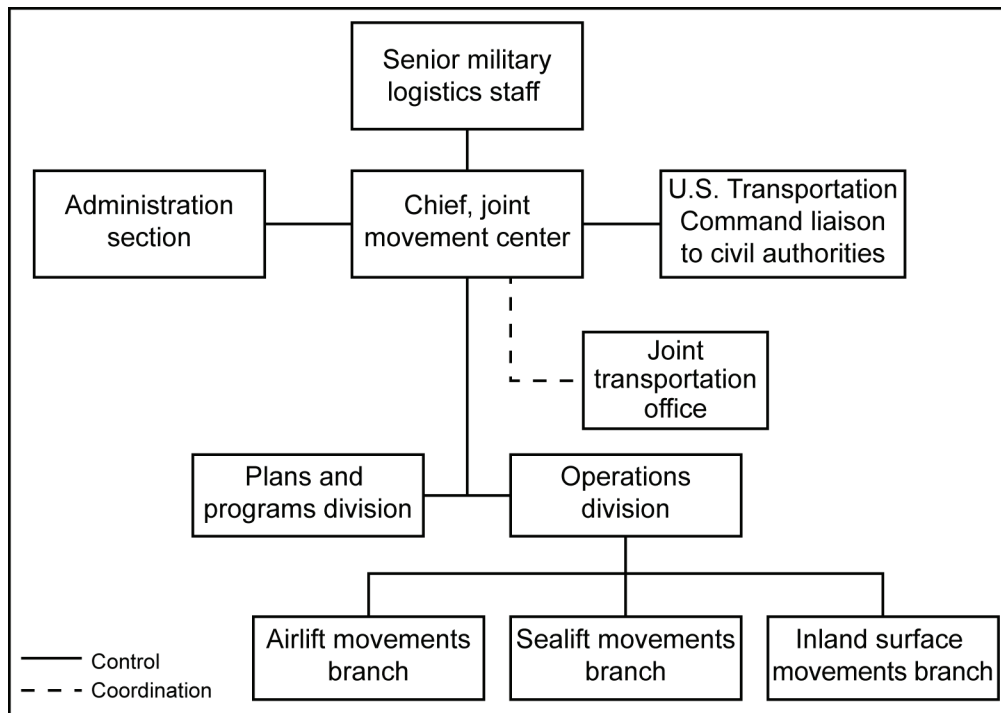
Senior military logistics staff

Administration section

Chief, joint movement center

U.S. Transportation Command liaison to civil authorities

Joint transportation office

Plans and programs division

Operations division

Airlift movements branch

Sealift movements branch

Inland surface movements branch

Control
Coordination